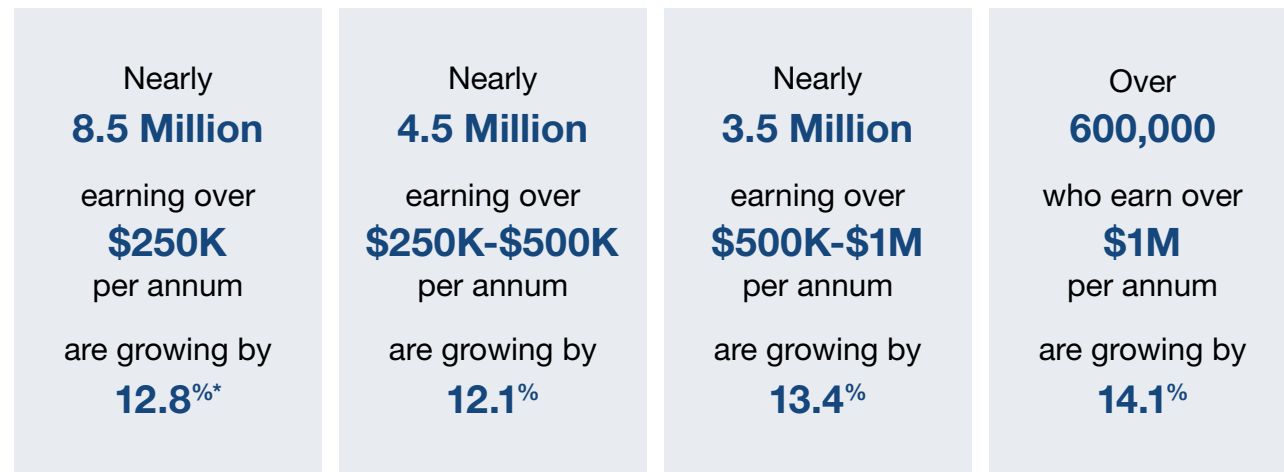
Nearly
8.5 Million
earning over
$250K
per annum
are growing by
12.8%*

Nearly
4.5 Million
earning over
$250K-$500K
per annum
are growing by
12.1%

Nearly
3.5 Million
earning over
$500K-$1M
per annum
are growing by
13.4%

Over
600,000
who earn over
$1M
per annum
are growing by
14.1%